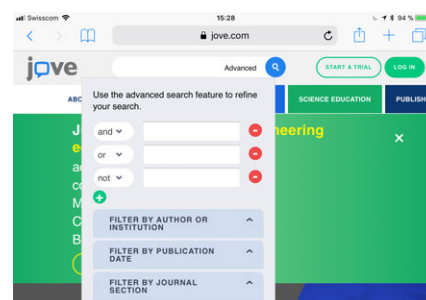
Swisscom 15:28 94 %

jove.com

jove

Advanced

START A TRIAL

LOG IN

ABC

SCIENCE EDUCATION

PUBLISH

J

neering

e

a

c

M

C

B

Use the advanced search feature to refine your search.

and

or

not

FILTER BY AUTHOR OR INSTITUTION

FILTER BY PUBLICATION DATE

FILTER BY JOURNAL SECTION